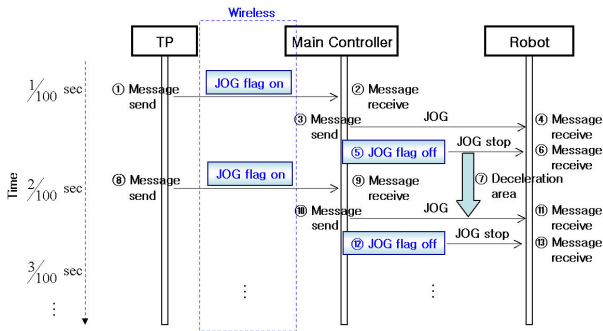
Wireless

TP

Main Controller

Robot

Time

$1/100$ sec

① Message send

JOG flag on

② Message receive

③ Message send

JOG

④ Message receive

⑤ JOG flag off

JOG stop

⑥ Message receive

⑦ Deceleration area

$2/100$ sec

⑧ Message send

JOG flag on

⑨ Message receive

⑩ Message send

JOG

⑪ Message receive

⑫ JOG flag off

JOG stop

⑬ Message receive

$3/100$ sec

⋮

⋮

⋮